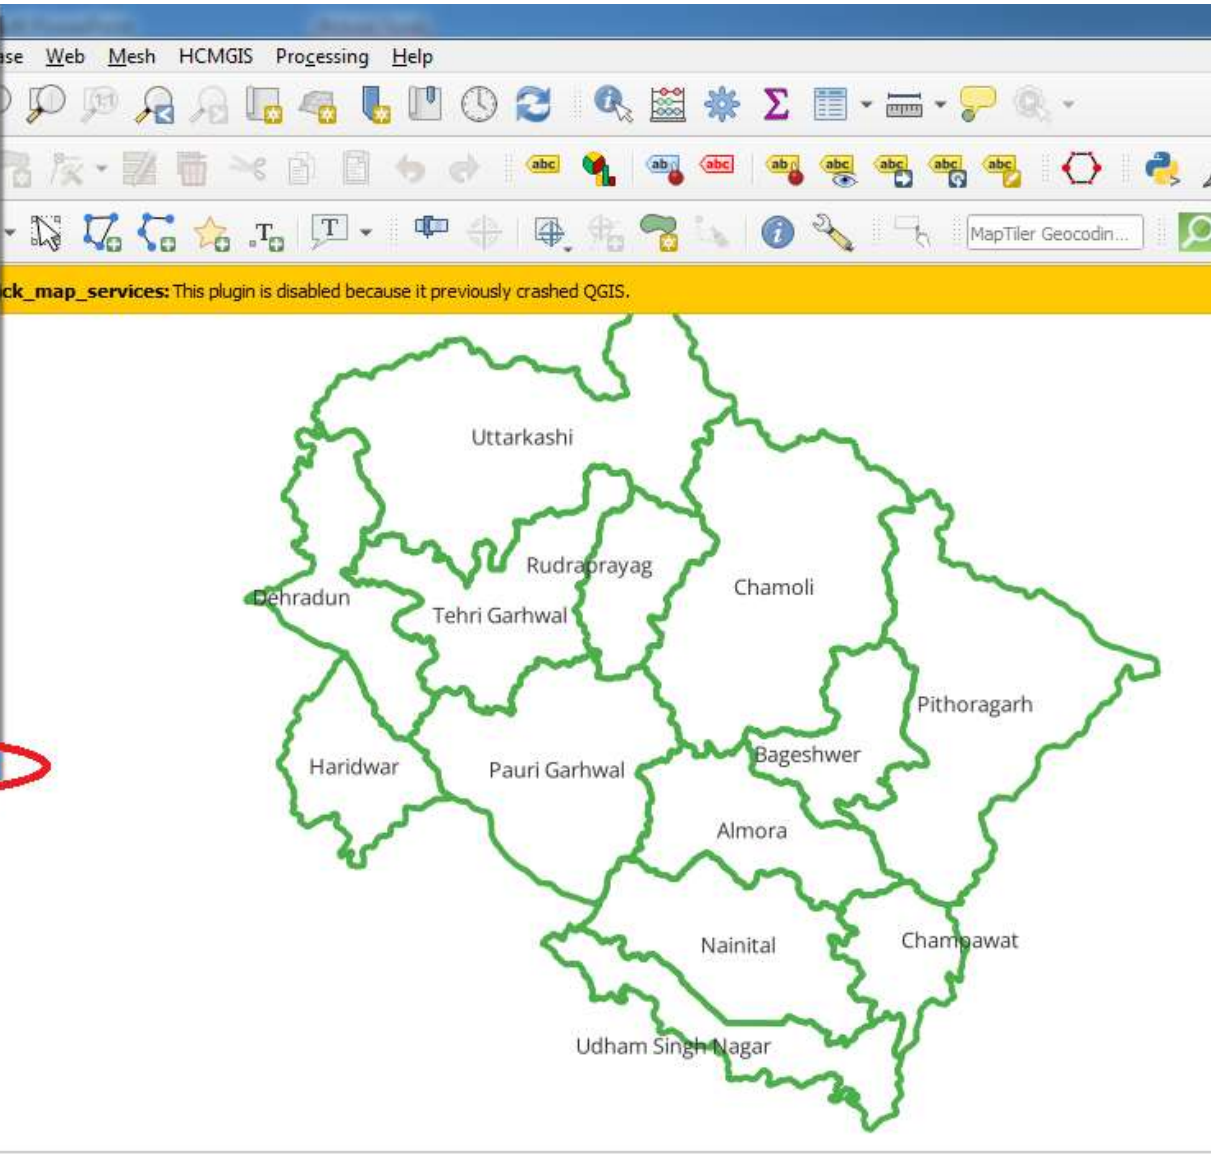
ase Web Mesh HCMGIS Processing Help

abc abc abc abc abc abc abc abc

MapTiler Geocodin...

ck_map_services: This plugin is disabled because it previously crashed QGIS.

Uttarkashi
Rudraprayag
Dehradun
Tehri Garhwal
Chamoli
Pithoragarh
Haridwar
Pauri Garhwal
Bageshwer
Almora
Nainital
Champawat
Udham Singh Nagar